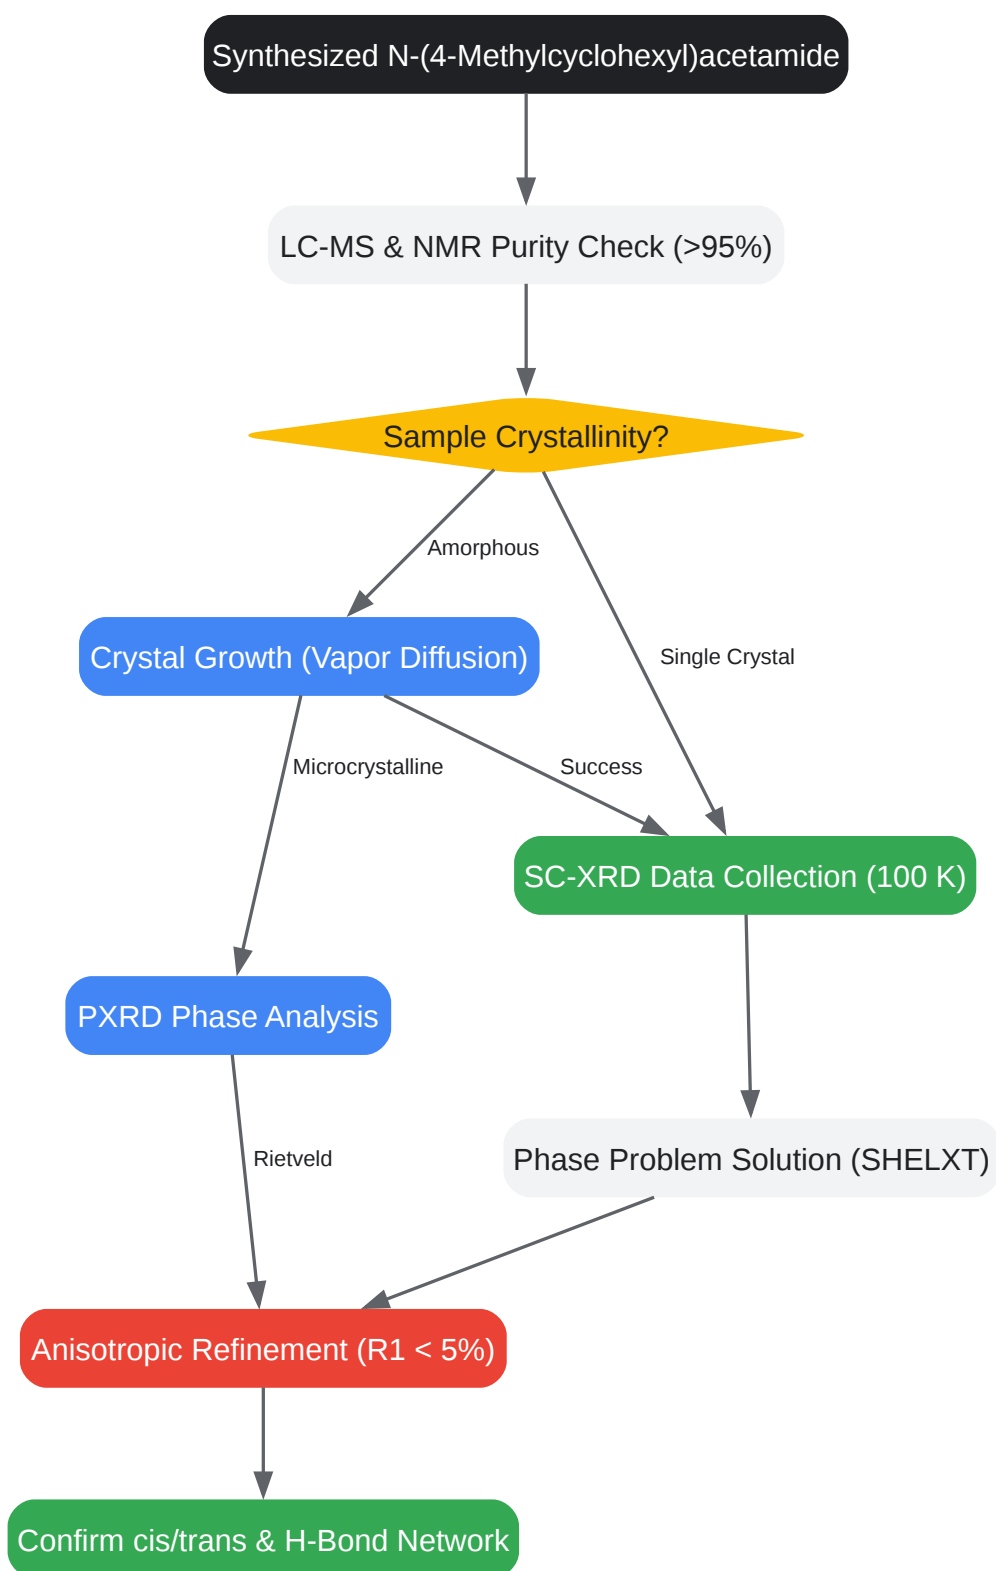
Synthesized N-(4-Methylcyclohexyl)acetamide

LC-MS & NMR Purity Check (>95%)

Sample Crystallinity?

Amorphous

Single Crystal

Crystal Growth (Vapor Diffusion)

Microcrystalline

Success

SC-XRD Data Collection (100 K)

PXRD Phase Analysis

Rietveld

Phase Problem Solution (SHELXT)

Anisotropic Refinement (R1 < 5%)

Confirm cis/trans & H-Bond Network